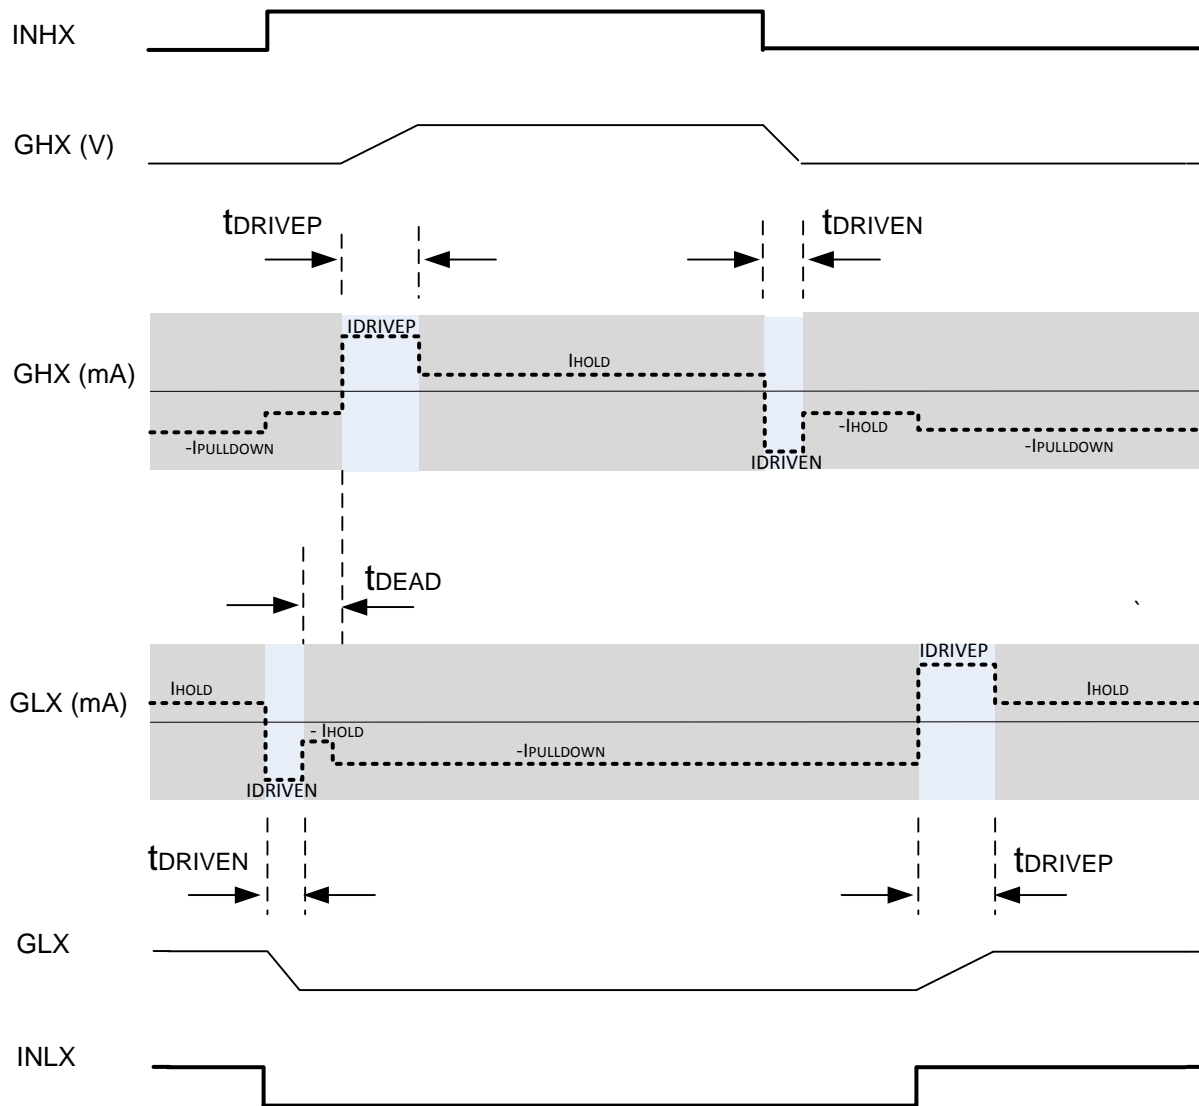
INHX

GHX (V)

tDRIVEP

tDRIVEN

GHX (mA)

IDRIVEP

IHOLD

-IPULLDOWN

-IHOLD

IDRIVEN

-IPULLDOWN

tDEAD

`

GLX (mA)

IDRIVEP

IHOLD

IHOLD

- IHOLD

-IPULLDOWN

IDRIVEN

tDRIVEN

tDRIVEP

GLX

INLX